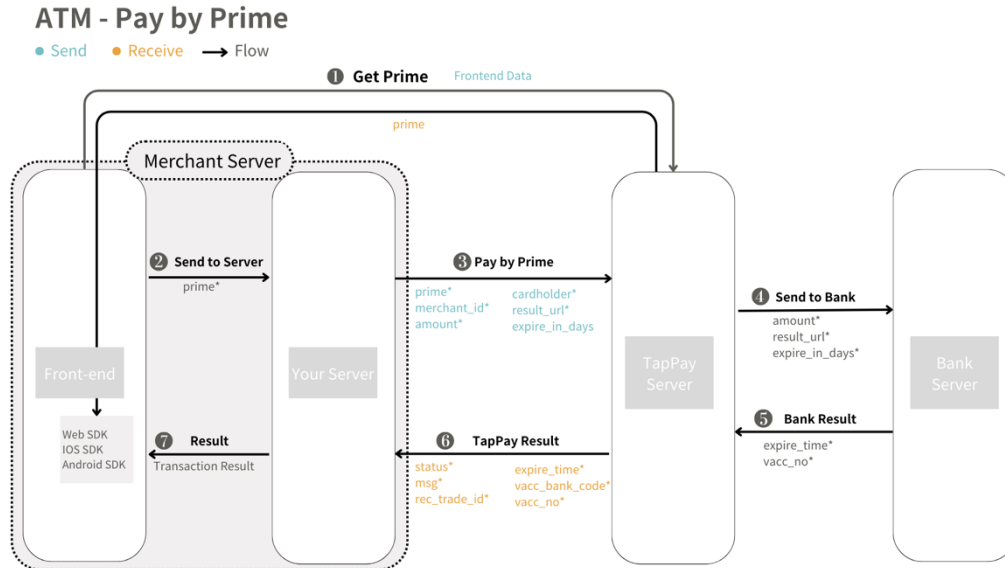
ATM - Pay by Prime

Send Receive Flow

❶ Get Prime Frontend Data

prime

Merchant Server

❷ Send to Server
prime*

❸ Pay by Prime
prime*
merchant_id*
amount*
cardholder*
result_url*
expire_in_days

❹ Send to Bank
amount*
result_url*
expire_in_days*

Front-end

Your Server

TapPay Server

Bank Server

Web SDK
IOS SDK
Android SDK

❺ Bank Result
expire_time*
vacc_no*

❻ TapPay Result
status*
msg*
rec_trade_id*
expire_time*
vacc_bank_code*
vacc_no*

❼ Result
Transaction Result